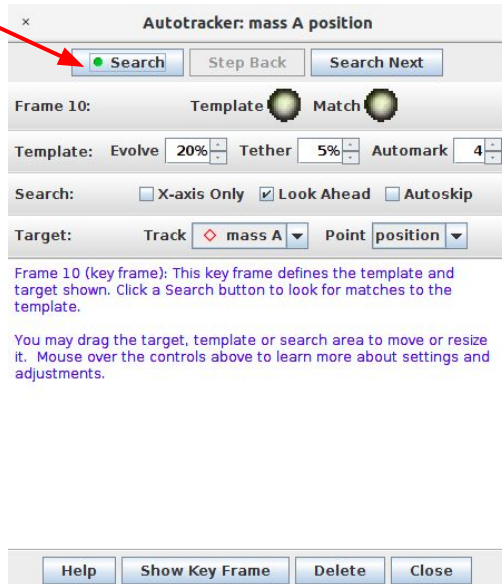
×

Autotracker: mass A position

Search

Step Back

Search Next

Frame 10: Template Match

Template: Evolve 20% Tether 5% Automark 4

Search: X-axis Only Look Ahead Autoskip

Target: Track mass A Point position

Frame 10 (key frame): This key frame defines the template and target shown. Click a Search button to look for matches to the template.

You may drag the target, template or search area to move or resize it. Mouse over the controls above to learn more about settings and adjustments.

Help Show Key Frame Delete Close